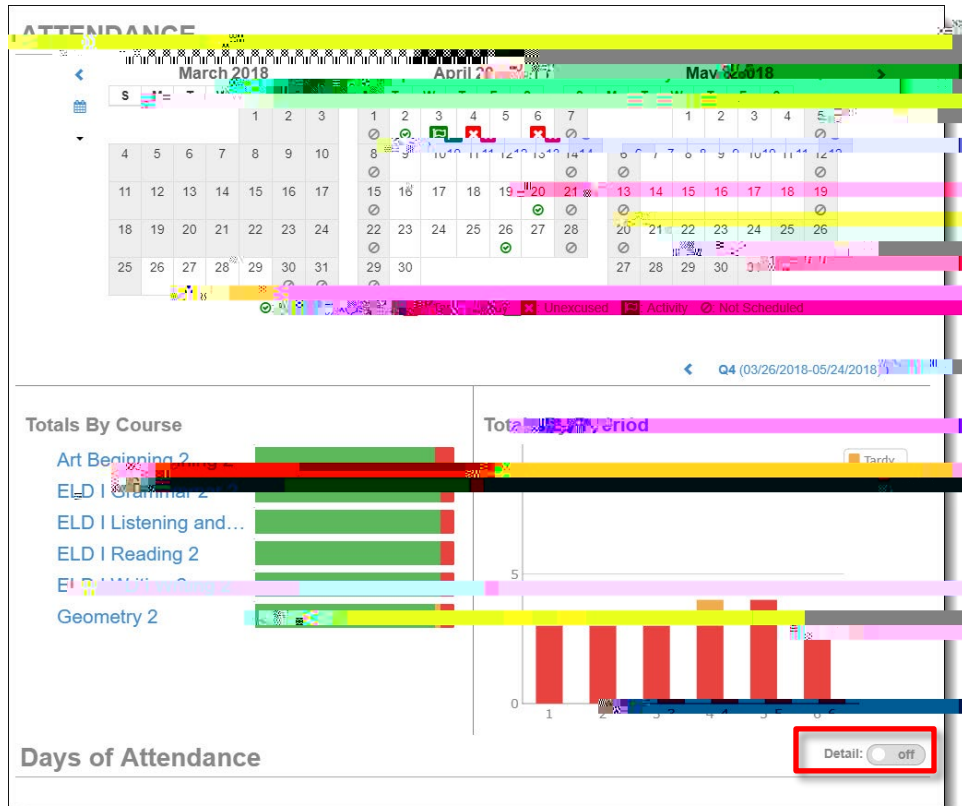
ATTENDANCE

March 2018

April 2018

May 2018

S

| | | | 1 | 2 | 3 |
|---|---|---|---|---|---|
| 4 | 5 | 6 | 7 | 8 | 9 | 10 |
| 11 | 12 | 13 | 14 | 15 | 16 | 17 |
| 18 | 19 | 20 | 21 | 22 | 23 | 24 |
| 25 | 26 | 27 | 28 | 29 | 30 | 31 |

| 1 | 2 | 3 | 4 | 5 | 6 | 7 |
|---|---|---|---|---|---|---|
| 8 | 9 | 10 | 11 | 12 | 13 | 14 |
| 15 | 16 | 17 | 18 | 19 | 20 | 21 |
| 22 | 23 | 24 | 25 | 26 | 27 | 28 |
| 29 | 30 | | | | | |

| | | 1 | 2 | 3 | 4 | 5 |
|---|---|---|---|---|---|---|
| 6 | 7 | 8 | 9 | 10 | 11 | 12 |
| 13 | 14 | 15 | 16 | 17 | 18 | 19 |
| 20 | 21 | 22 | 23 | 24 | 25 | 26 |
| 27 | 28 | 29 | 30 | 31 | | |

Unexcused Activity Not Scheduled

Q4 (03/26/2018-05/24/2018)

Totals By Course

Art Beginning 2
ELD I Grammar 2
ELD I Listening and…
ELD I Reading 2
ELD I Writing 2
Geometry 2

Totals By Period

Tardy

5

0

1 2 3 4 5 6

Days of Attendance

Detail: off